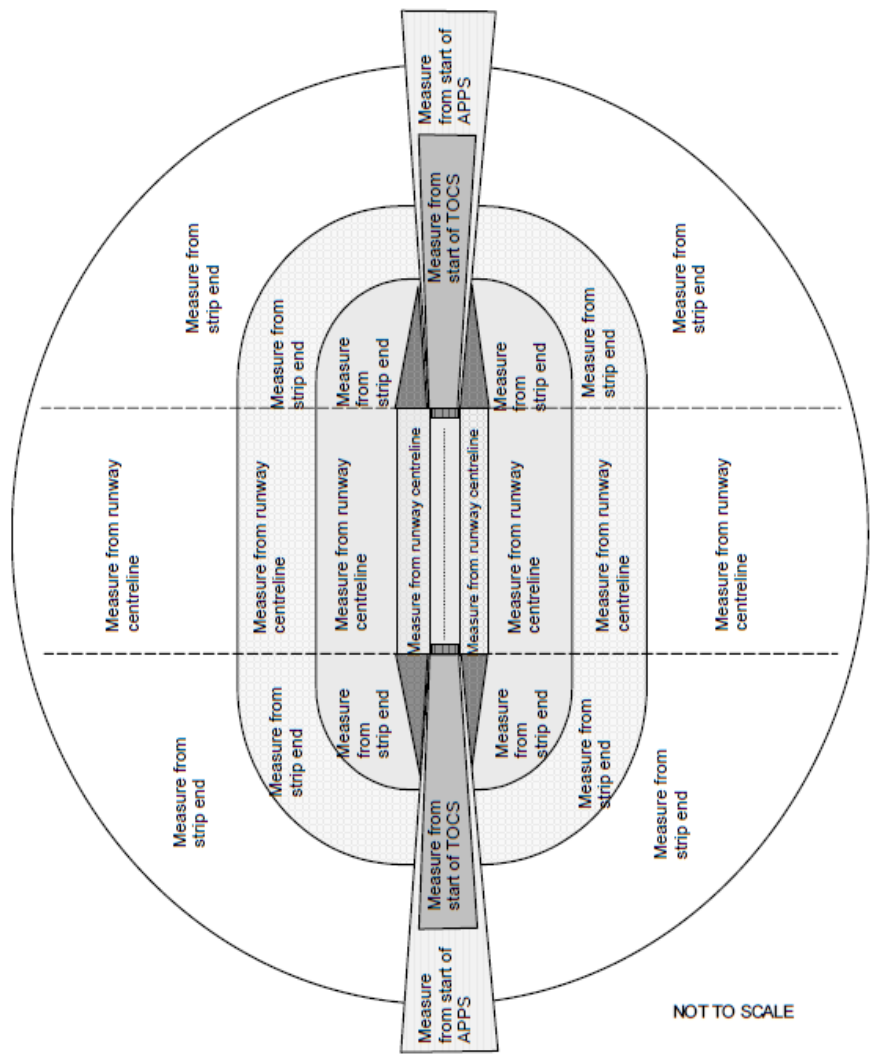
Measure from start of APPS

Measure from start of TOCS

Measure from strip end

Measure from strip end

Measure from strip end

Measure from strip end

Measure from strip end

Measure from strip end

Measure from runway centreline

Measure from runway centreline

Measure from runway centreline

Measure from runway centreline

Measure from runway centreline

Measure from runway centreline

Measure from runway centreline

Measure from runway centreline

Measure from strip end

Measure from strip end

Measure from strip end

Measure from strip end

Measure from strip end

Measure from strip end

Measure from start of TOCS

Measure from start of APPS

NOT TO SCALE